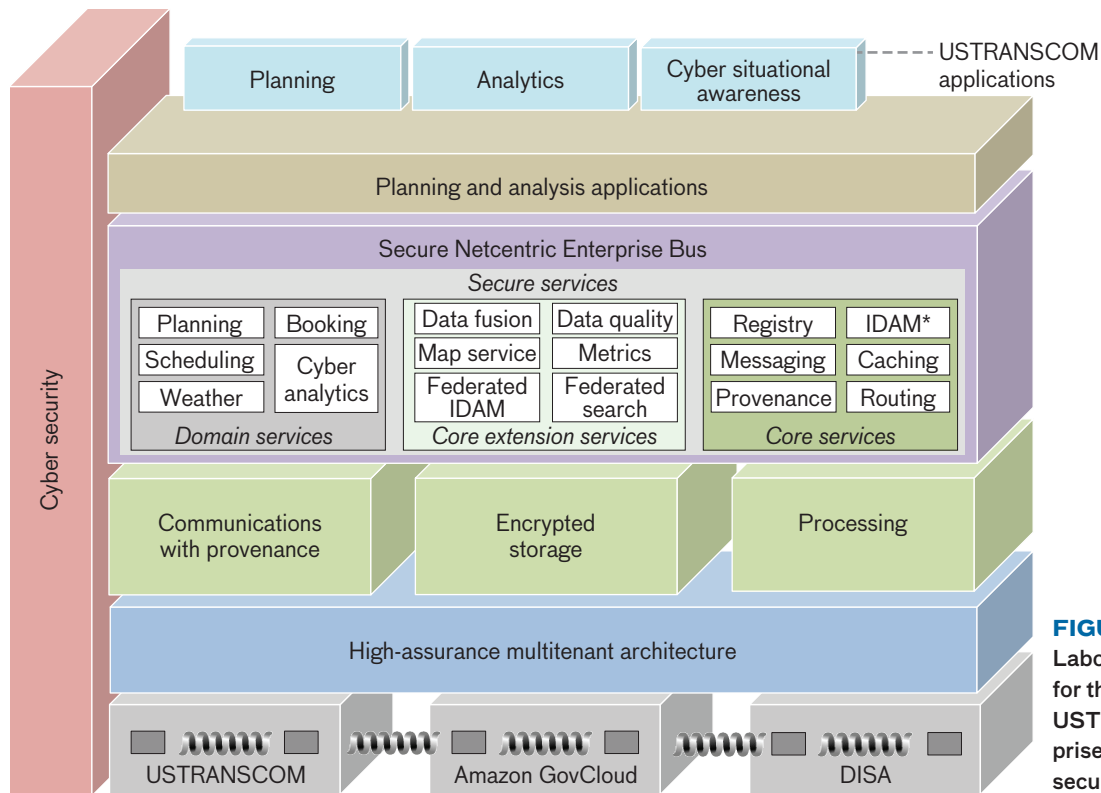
Planning
Analytics
Cyber situational awareness
USTRANSCOM applications

Cyber security

Planning and analysis applications

Secure Netcentric Enterprise Bus

Secure services

Planning
Booking
Scheduling
Cyber analytics
Weather
Domain services

Data fusion
Data quality
Map service
Metrics
Federated IDAM
Federated search
Core extension services

Registry
IDAM*
Messaging
Caching
Provenance
Routing
Core services

Communications with provenance
Encrypted storage
Processing

High-assurance multitenant architecture

USTRANSCOM
Amazon GovCloud
DISA

FIGU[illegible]
Labo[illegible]
for th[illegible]
UST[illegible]
prise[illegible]
secu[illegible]